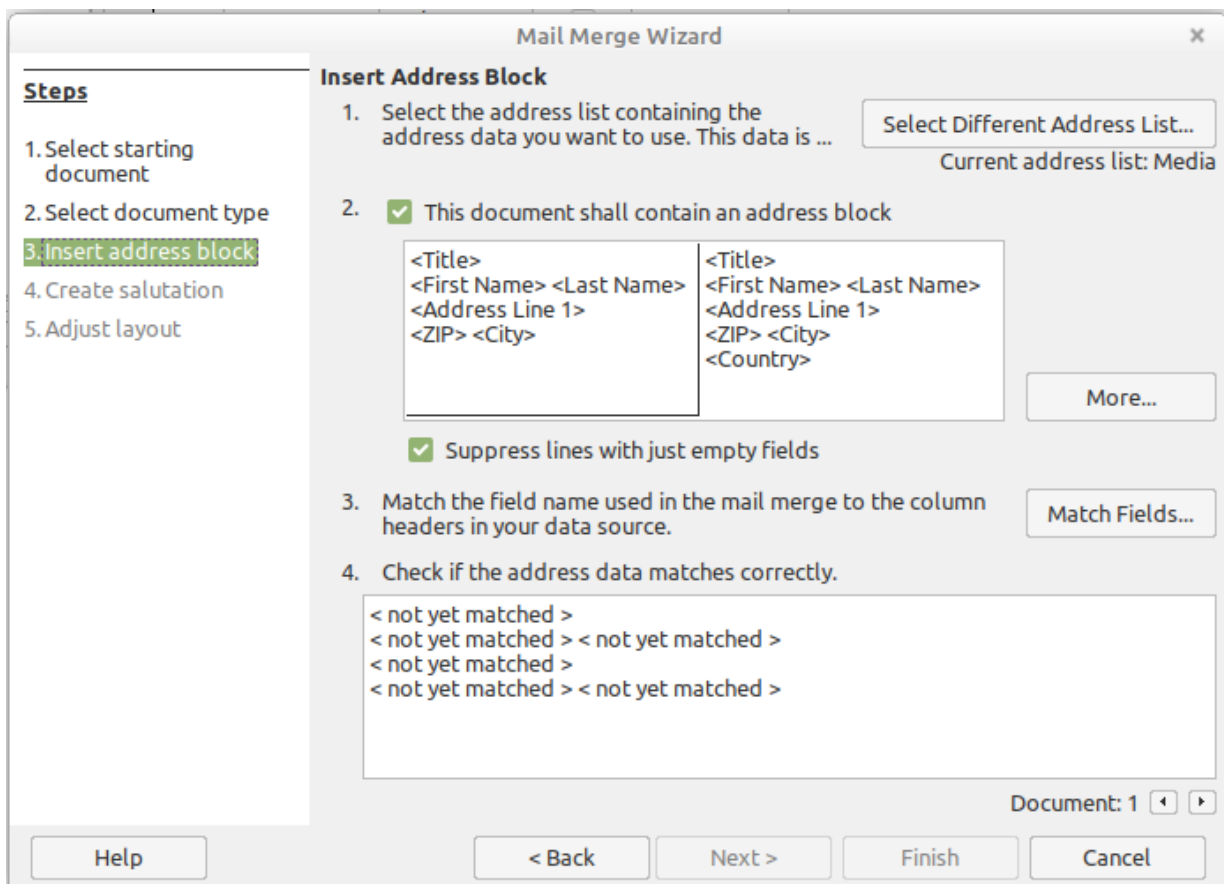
Mail Merge Wizard

×

Steps

1. Select starting document

2. Select document type

3. Insert address block

4. Create salutation

5. Adjust layout

Insert Address Block

1. Select the address list containing the address data you want to use. This data is ...

Select Different Address List...

Current address list: Media

2. This document shall contain an address block

<Title>
<First Name> <Last Name>
<Address Line 1>
<ZIP> <City>

<Title>
<First Name> <Last Name>
<Address Line 1>
<ZIP> <City>
<Country>

More...

Suppress lines with just empty fields

3. Match the field name used in the mail merge to the column headers in your data source.

Match Fields...

4. Check if the address data matches correctly.

< not yet matched >
< not yet matched > < not yet matched >
< not yet matched >
< not yet matched > < not yet matched >

Document: 1

Help

< Back

Next >

Finish

Cancel